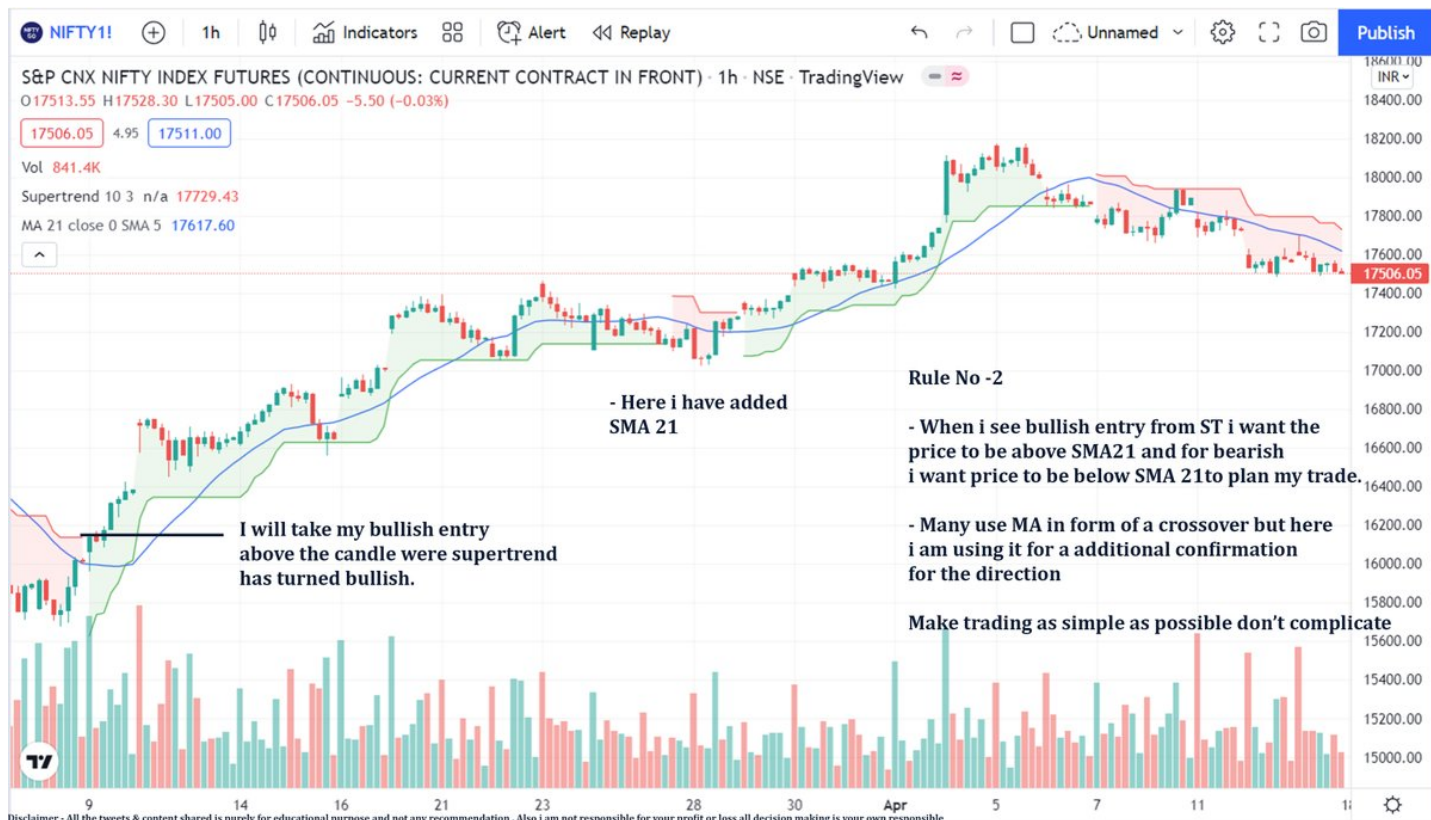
NIFTY1! 1h Indicators Alert Replay Unnamed Publish

S&P CNX NIFTY INDEX FUTURES (CONTINUOUS: CURRENT CONTRACT IN FRONT) · 1h · NSE · TradingView

O17513.55 H17528.30 L17505.00 C17506.05 −5.50 (−0.03%)

17506.05 4.95 17511.00

Vol 841.4K

Supertrend 10 3 n/a 17729.43

MA 21 close 0 SMA 5 17617.60

INR

18600.00
18400.00
18200.00
18000.00
17800.00
17600.00
17506.05
17400.00
17200.00
17000.00
16800.00
16600.00
16400.00
16200.00
16000.00
15800.00
15600.00
15400.00
15200.00
15000.00

- Here i have added SMA 21

Rule No -2

- When i see bullish entry from ST i want the price to be above SMA21 and for bearish i want price to be below SMA 21to plan my trade.

- Many use MA in form of a crossover but here i am using it for a additional confirmation for the direction

Make trading as simple as possible don't complicate

I will take my bullish entry above the candle were supertrend has turned bullish.

9 14 16 21 23 28 30 Apr 5 7 11 1

Disclaimer - All the tweets & content shared is purely for educational purpose and not any recommendation . Also i am not responsible for your profit or loss all decision making is your own responsible